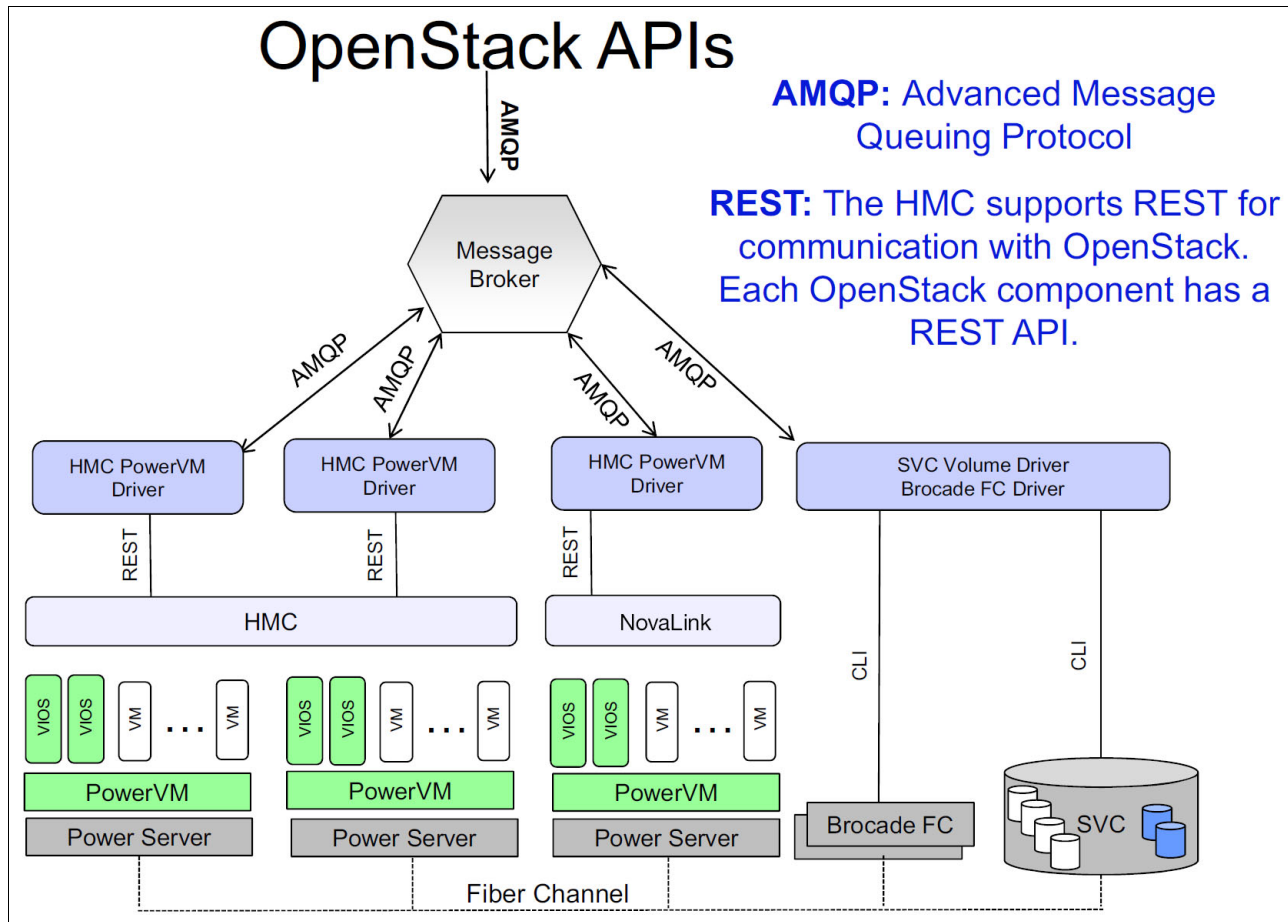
OpenStack APIs

AMQP

AMQP: Advanced Message Queuing Protocol

REST: The HMC supports REST for communication with OpenStack. Each OpenStack component has a REST API.

Message Broker

AMQP

AMQP

AMQP

AMQP

HMC PowerVM Driver

HMC PowerVM Driver

HMC PowerVM Driver

SVC Volume Driver
Brocade FC Driver

REST

REST

REST

HMC

NovaLink

CLI

CLI

VIOS VIOS VM ... VM

VIOS VIOS VM ... VM

VIOS VIOS VM ... VM

PowerVM

PowerVM

PowerVM

Power Server

Power Server

Power Server

Brocade FC

SVC

Fiber Channel